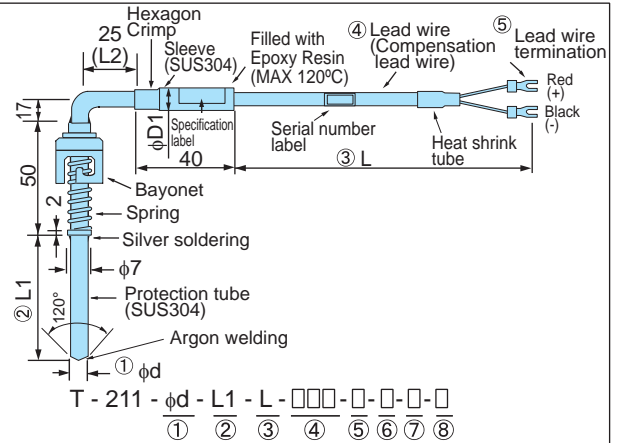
25
(L2)
Hexagon
Crimp
Sleeve
(SUS304)
Filled with
Epoxy Resin
(MAX 120ºC)
④ Lead wire
(Compensation
lead wire)
⑤ Lead wire
termination
Red
(+)
Black
(-)
17
$\phi$D1
Specification
label
Serial number
label
Heat shrink
tube
40
③ L
50
Bayonet
2
Spring
Silver soldering
$\phi$7
② L1
120°
Protection tube
(SUS304)
Argon welding
① $\phi$d
T - 211 - $\phi$d - L1 - L - □□□ - □ - □ - □ - □
① ② ③ ④ ⑤ ⑥ ⑦ ⑧